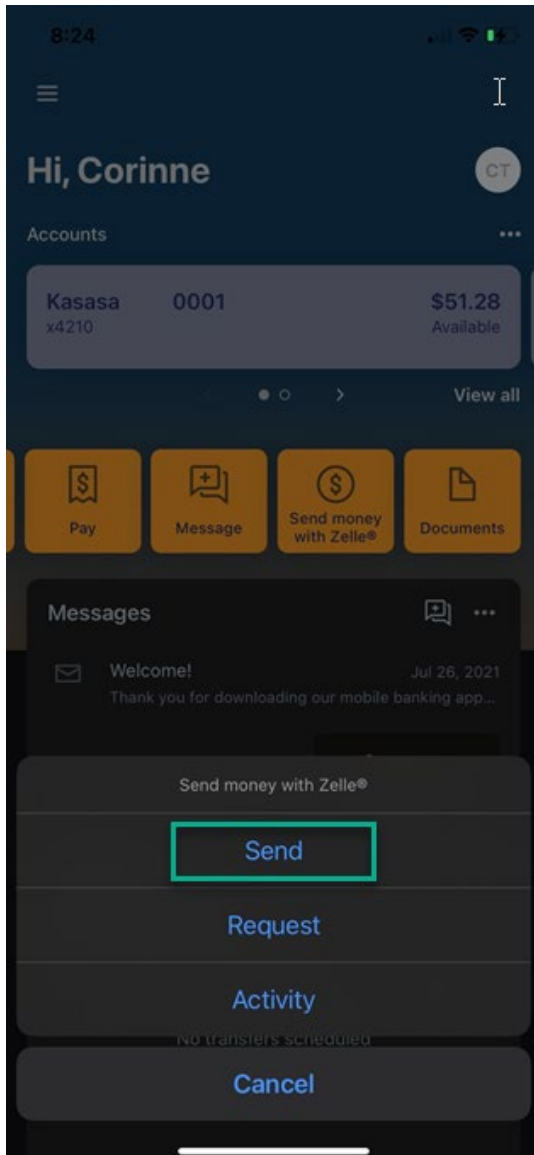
8:24

Hi, Corinne

CT

Accounts

Kasasa 0001
x4210

$51.28
Available

View all

Pay

Message

Send money with Zelle®

Documents

Messages

Welcome!
Jul 26, 2021
Thank you for downloading our mobile banking app...

Send money with Zelle®

Send

Request

Activity

No transfers scheduled

Cancel